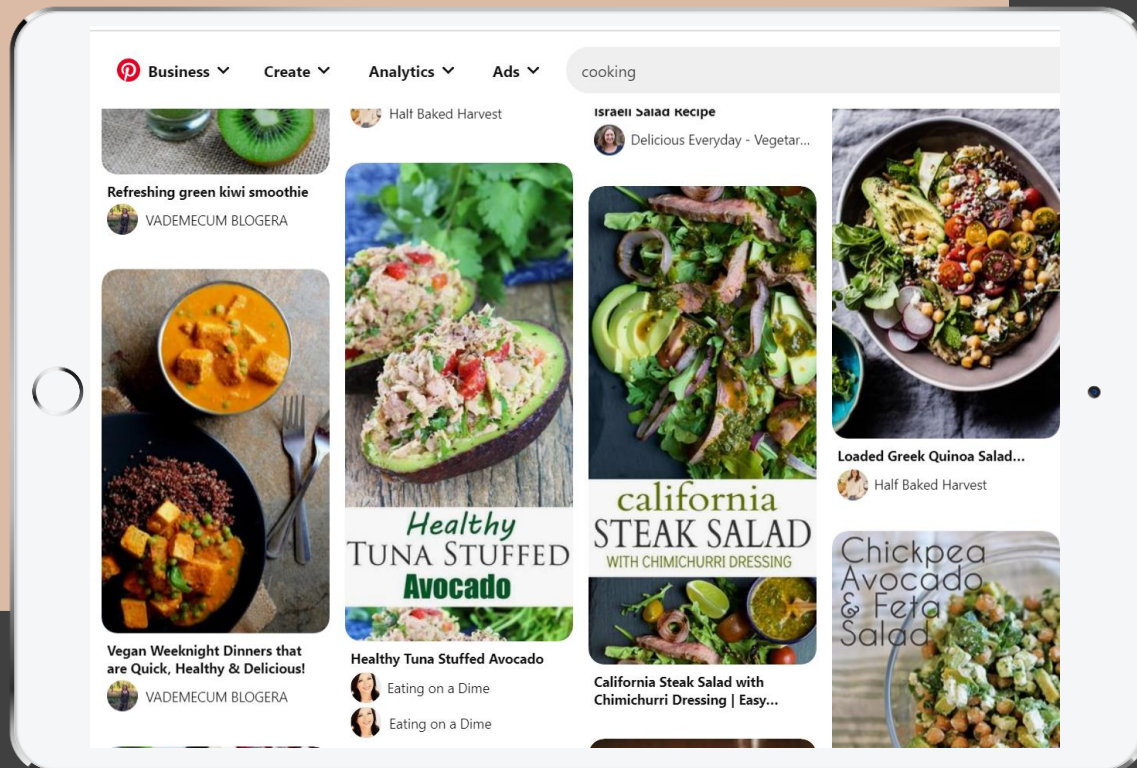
Business Create Analytics Ads

cooking

Refreshing green kiwi smoothie

VADEMECUM BLOGERA

Vegan Weeknight Dinners that are Quick, Healthy & Delicious!

VADEMECUM BLOGERA

Half Baked Harvest

Healthy TUNA STUFFED Avocado

Healthy Tuna Stuffed Avocado

Eating on a Dime

Eating on a Dime

Israeli Salad Recipe

Delicious Everyday - Vegetar...

california STEAK SALAD WITH CHIMICHURRI DRESSING

California Steak Salad with Chimichurri Dressing | Easy...

Loaded Greek Quinoa Salad...

Half Baked Harvest

Chickpea Avocado & Feta Salad